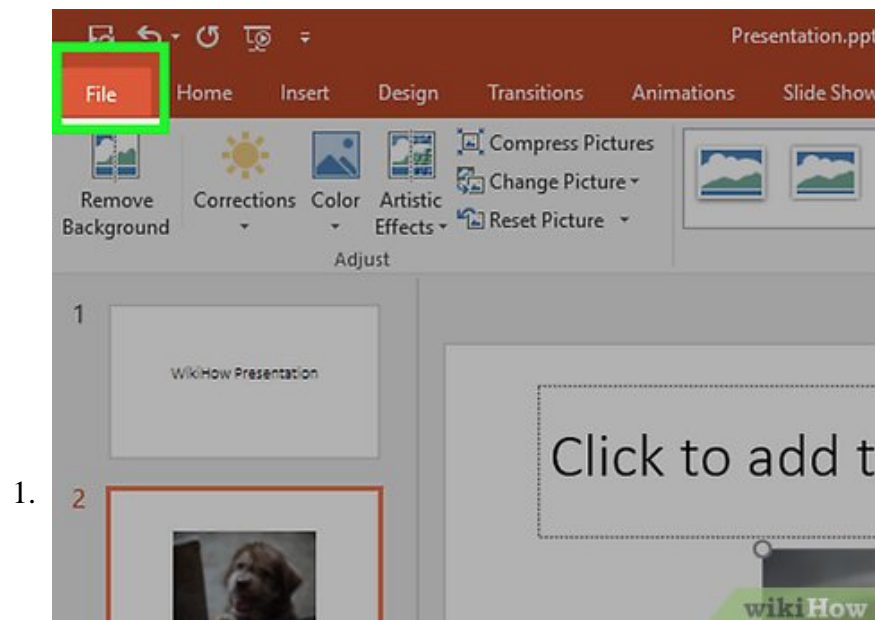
Presentation.ppt

File Home Insert Design Transitions Animations Slide Show

Remove Background

Corrections

Color

Artistic Effects

Compress Pictures

Change Picture

Reset Picture

Adjust

1

WikiHow Presentation

2

Click to add t

1.

wikiHow